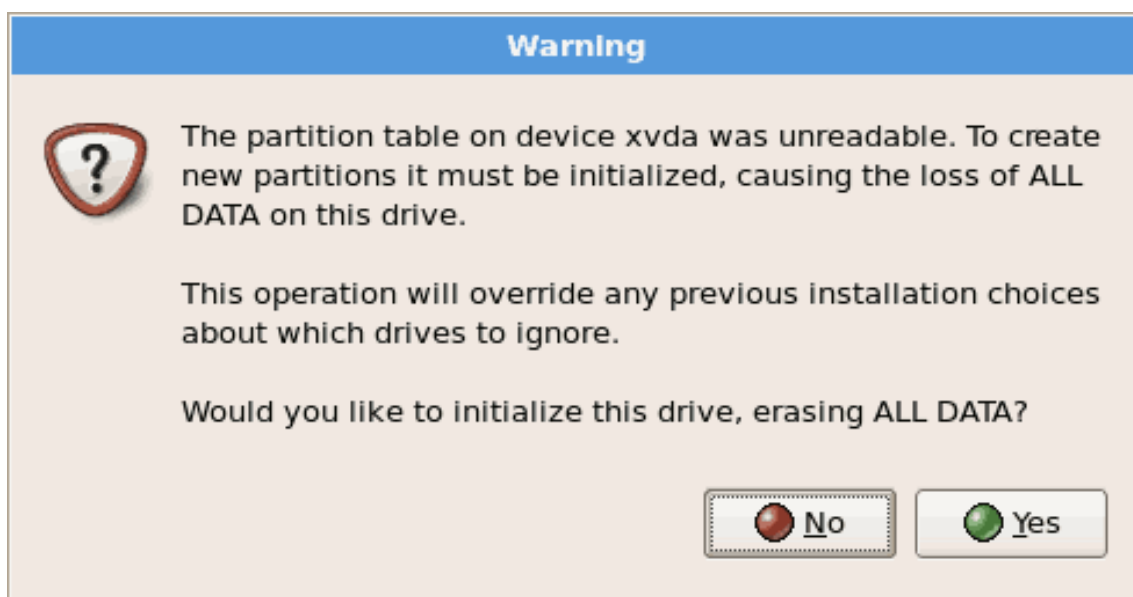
Warning

?

The partition table on device xvda was unreadable. To create new partitions it must be initialized, causing the loss of ALL DATA on this drive.

This operation will override any previous installation choices about which drives to ignore.

Would you like to initialize this drive, erasing ALL DATA?

No

Yes